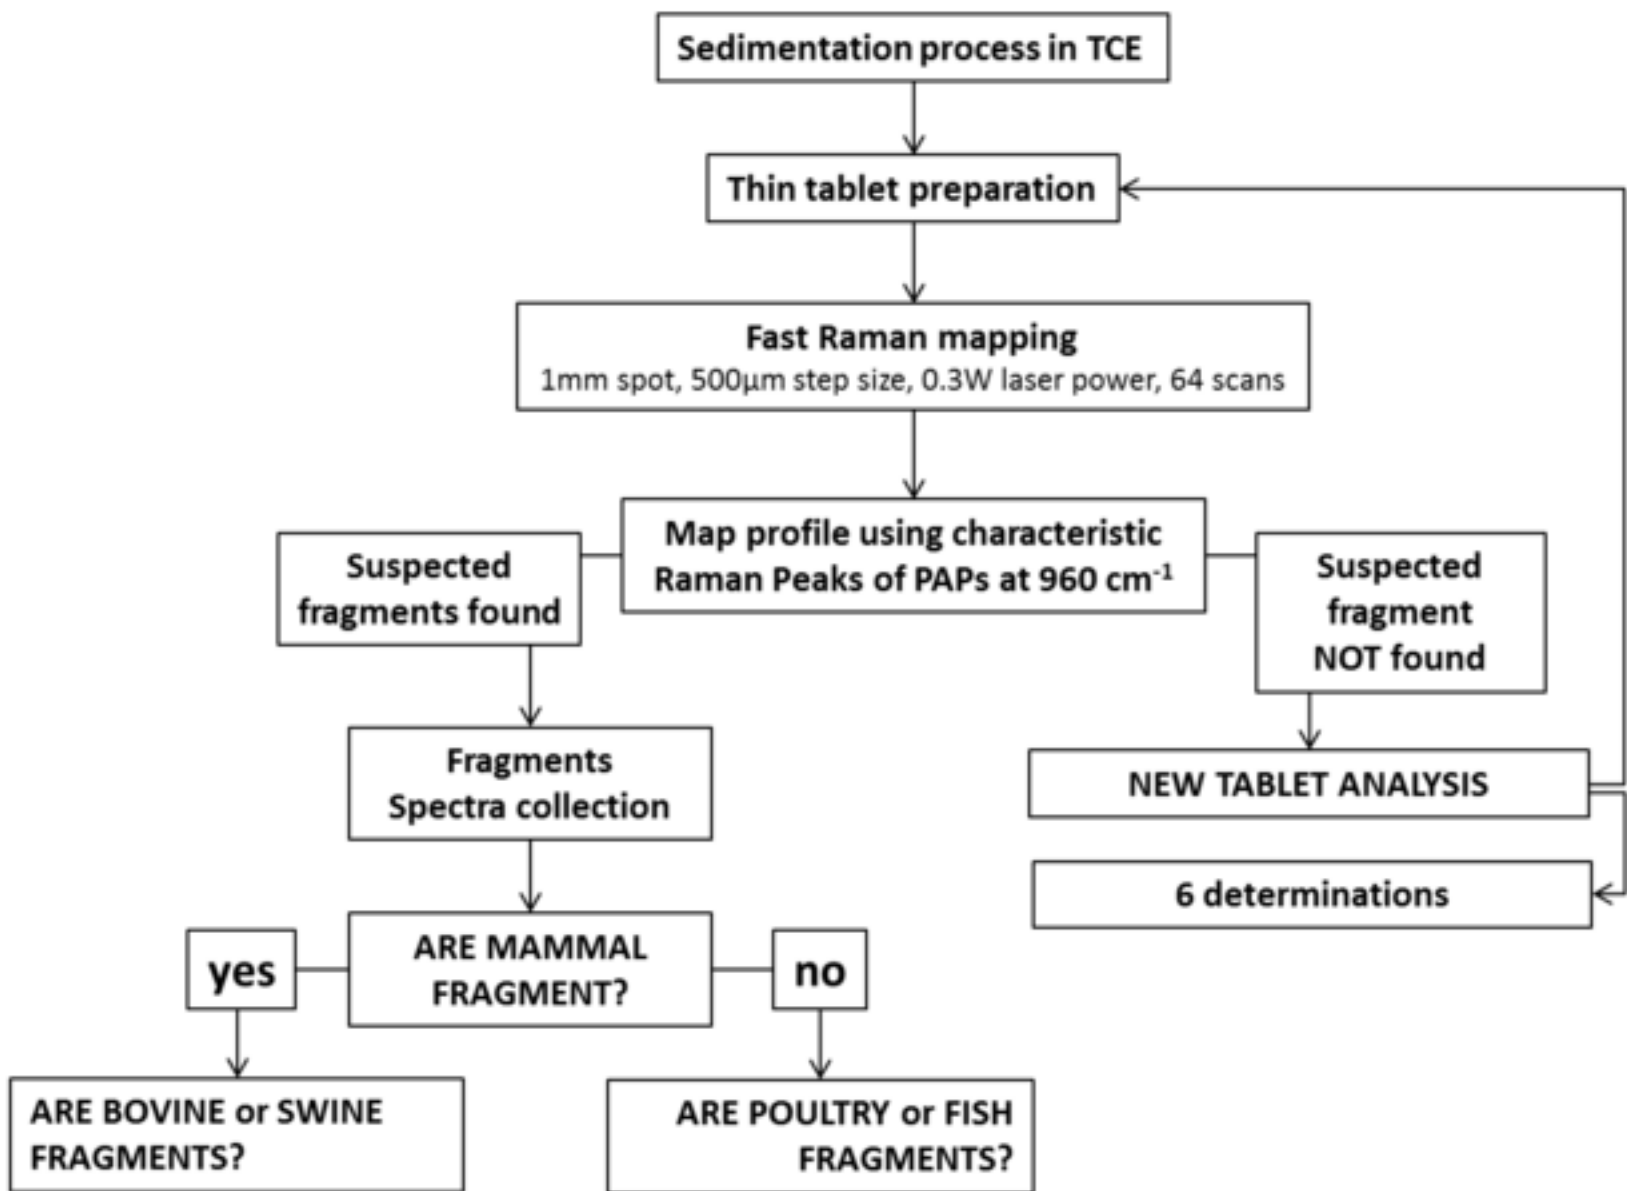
Sedimentation process in TCE

Thin tablet preparation

Fast Raman mapping
1mm spot, 500µm step size, 0.3W laser power, 64 scans

Suspected fragments found

Map profile using characteristic Raman Peaks of PAPs at 960 cm$^{-1}$

Suspected fragment NOT found

NEW TABLET ANALYSIS

6 determinations

Fragments Spectra collection

yes

ARE MAMMAL FRAGMENT?

no

ARE BOVINE or SWINE FRAGMENTS?

ARE POULTRY or FISH FRAGMENTS?